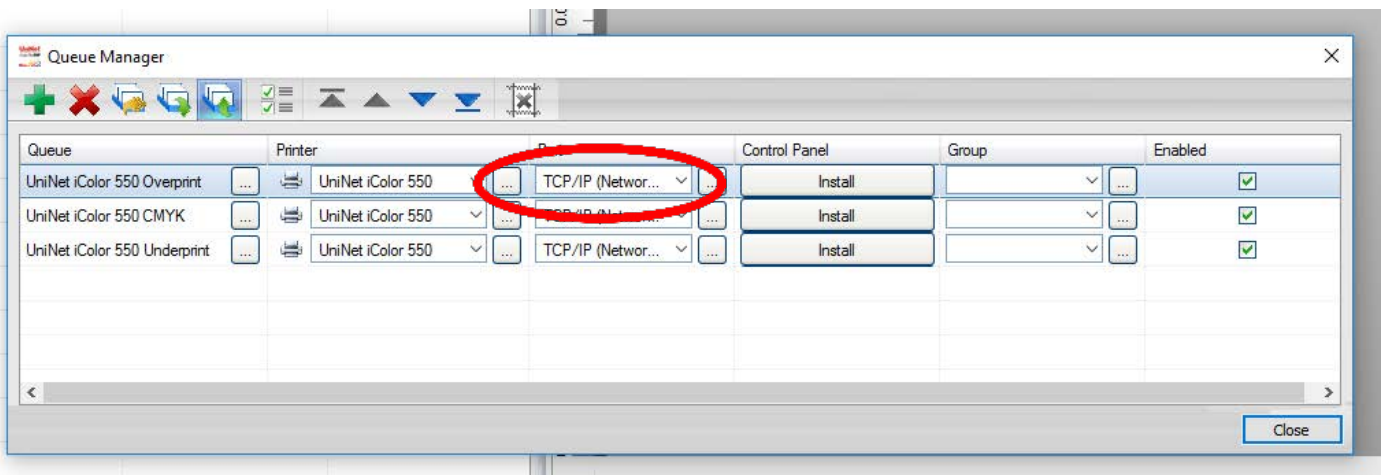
Queue Manager

| Queue | | Printer | | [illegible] | | Control Panel | Group | | Enabled |
|---|---|---|---|---|---|---|---|---|---|
| UniNet iColor 550 Overprint | ... | UniNet iColor 550 | ... | TCP/IP (Networ... | ... | Install | | ... | ☑ |
| UniNet iColor 550 CMYK | ... | UniNet iColor 550 | ... | TCP/IP (Networ... | ... | Install | | ... | ☑ |
| UniNet iColor 550 Underprint | ... | UniNet iColor 550 | ... | TCP/IP (Networ... | ... | Install | | ... | ☑ |

Close